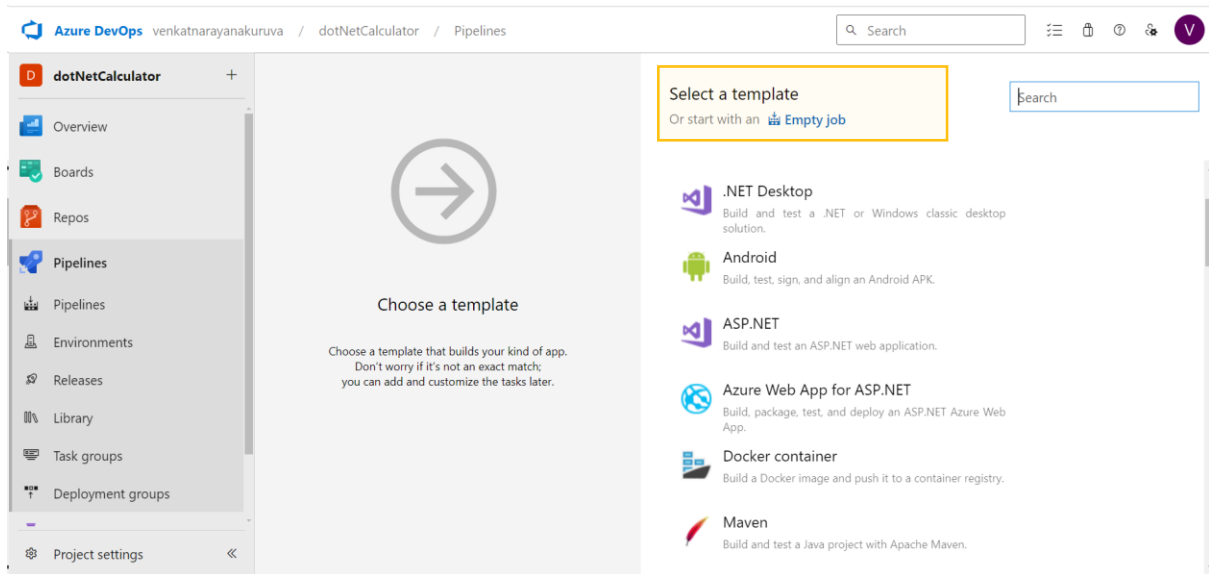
Azure DevOps venkatnarayanakuruva / dotNetCalculator / Pipelines

Search

V

D dotNetCalculator +

Overview

Boards

Repos

Pipelines

Pipelines

Environments

Releases

Library

Task groups

Deployment groups

Project settings «

Choose a template

Choose a template that builds your kind of app. Don't worry if it's not an exact match; you can add and customize the tasks later.

Select a template

Or start with an Empty job

Search

.NET Desktop
Build and test a .NET or Windows classic desktop solution.

Android
Build, test, sign, and align an Android APK.

ASP.NET
Build and test an ASP.NET web application.

Azure Web App for ASP.NET
Build, package, test, and deploy an ASP.NET Azure Web App.

Docker container
Build a Docker image and push it to a container registry.

Maven
Build and test a Java project with Apache Maven.